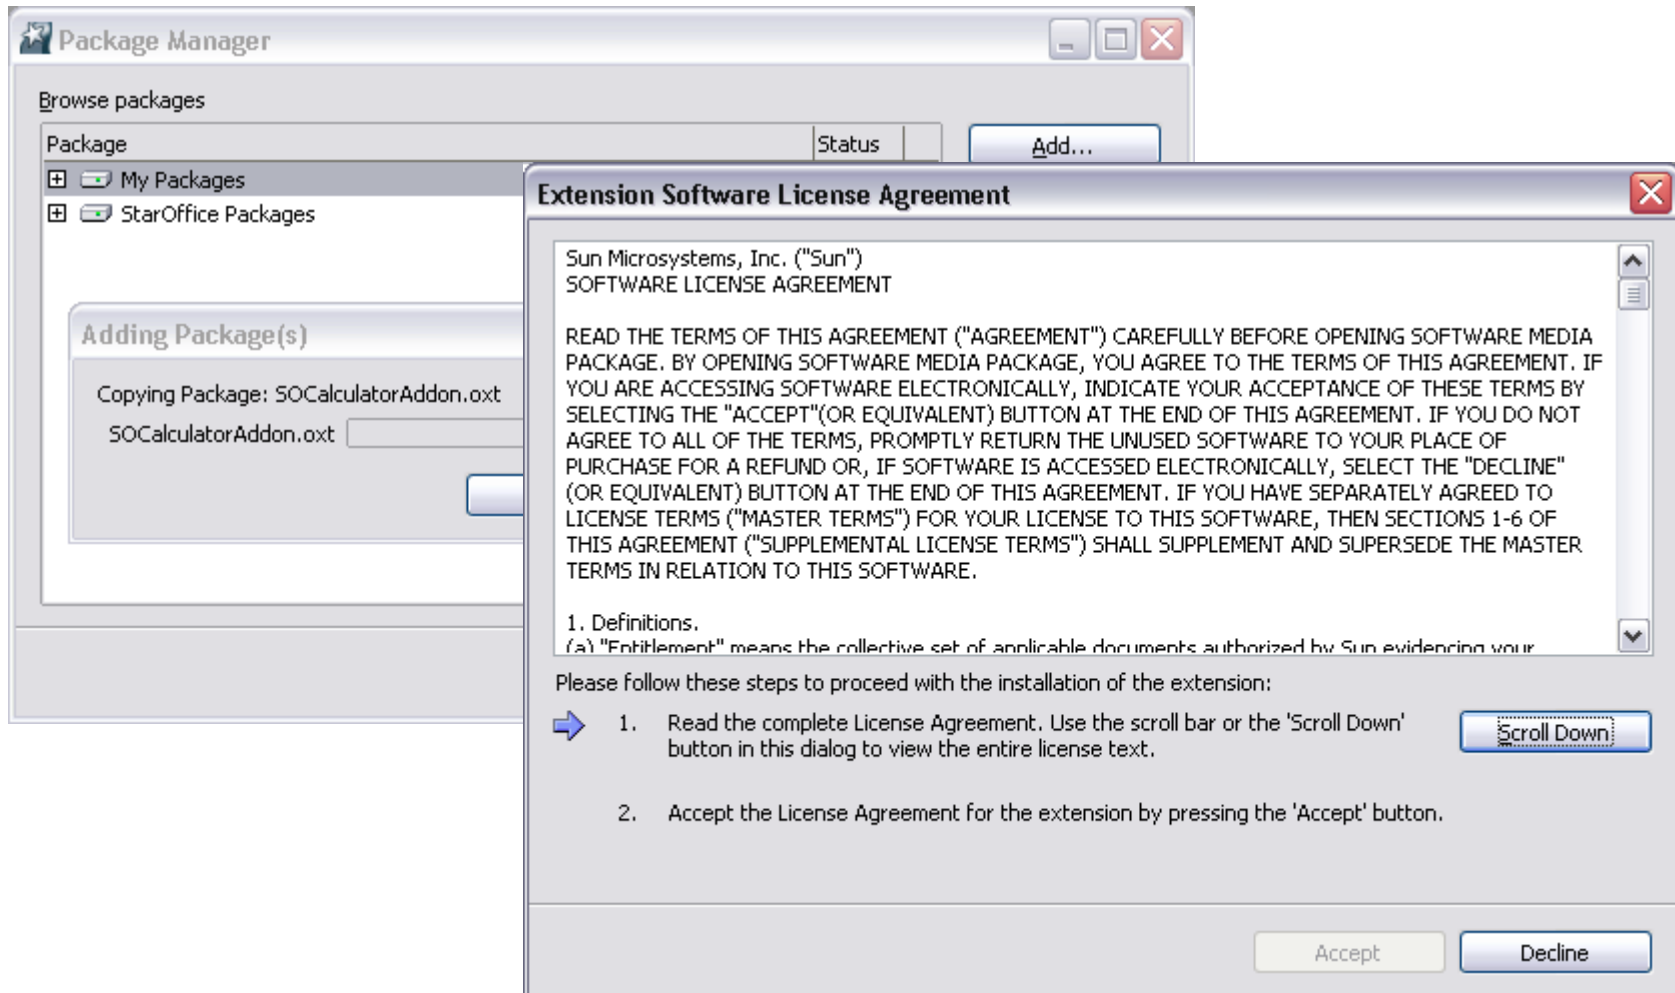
Package Manager

Browse packages

| Package | Status |
|---|---|
| My Packages | |
| StarOffice Packages | |

Add...

Adding Package(s)

Copying Package: SOCalculatorAddon.oxt

SOCalculatorAddon.oxt

Extension Software License Agreement

Sun Microsystems, Inc. ("Sun")
SOFTWARE LICENSE AGREEMENT

READ THE TERMS OF THIS AGREEMENT ("AGREEMENT") CAREFULLY BEFORE OPENING SOFTWARE MEDIA PACKAGE. BY OPENING SOFTWARE MEDIA PACKAGE, YOU AGREE TO THE TERMS OF THIS AGREEMENT. IF YOU ARE ACCESSING SOFTWARE ELECTRONICALLY, INDICATE YOUR ACCEPTANCE OF THESE TERMS BY SELECTING THE "ACCEPT"(OR EQUIVALENT) BUTTON AT THE END OF THIS AGREEMENT. IF YOU DO NOT AGREE TO ALL OF THE TERMS, PROMPTLY RETURN THE UNUSED SOFTWARE TO YOUR PLACE OF PURCHASE FOR A REFUND OR, IF SOFTWARE IS ACCESSED ELECTRONICALLY, SELECT THE "DECLINE" (OR EQUIVALENT) BUTTON AT THE END OF THIS AGREEMENT. IF YOU HAVE SEPARATELY AGREED TO LICENSE TERMS ("MASTER TERMS") FOR YOUR LICENSE TO THIS SOFTWARE, THEN SECTIONS 1-6 OF THIS AGREEMENT ("SUPPLEMENTAL LICENSE TERMS") SHALL SUPPLEMENT AND SUPERSEDE THE MASTER TERMS IN RELATION TO THIS SOFTWARE.

1. Definitions.
(a) "Entitlement" means the collective set of applicable documents authorized by Sun evidencing your

Please follow these steps to proceed with the installation of the extension:

1. Read the complete License Agreement. Use the scroll bar or the 'Scroll Down' button in this dialog to view the entire license text.

Scroll Down

2. Accept the License Agreement for the extension by pressing the 'Accept' button.

Accept

Decline